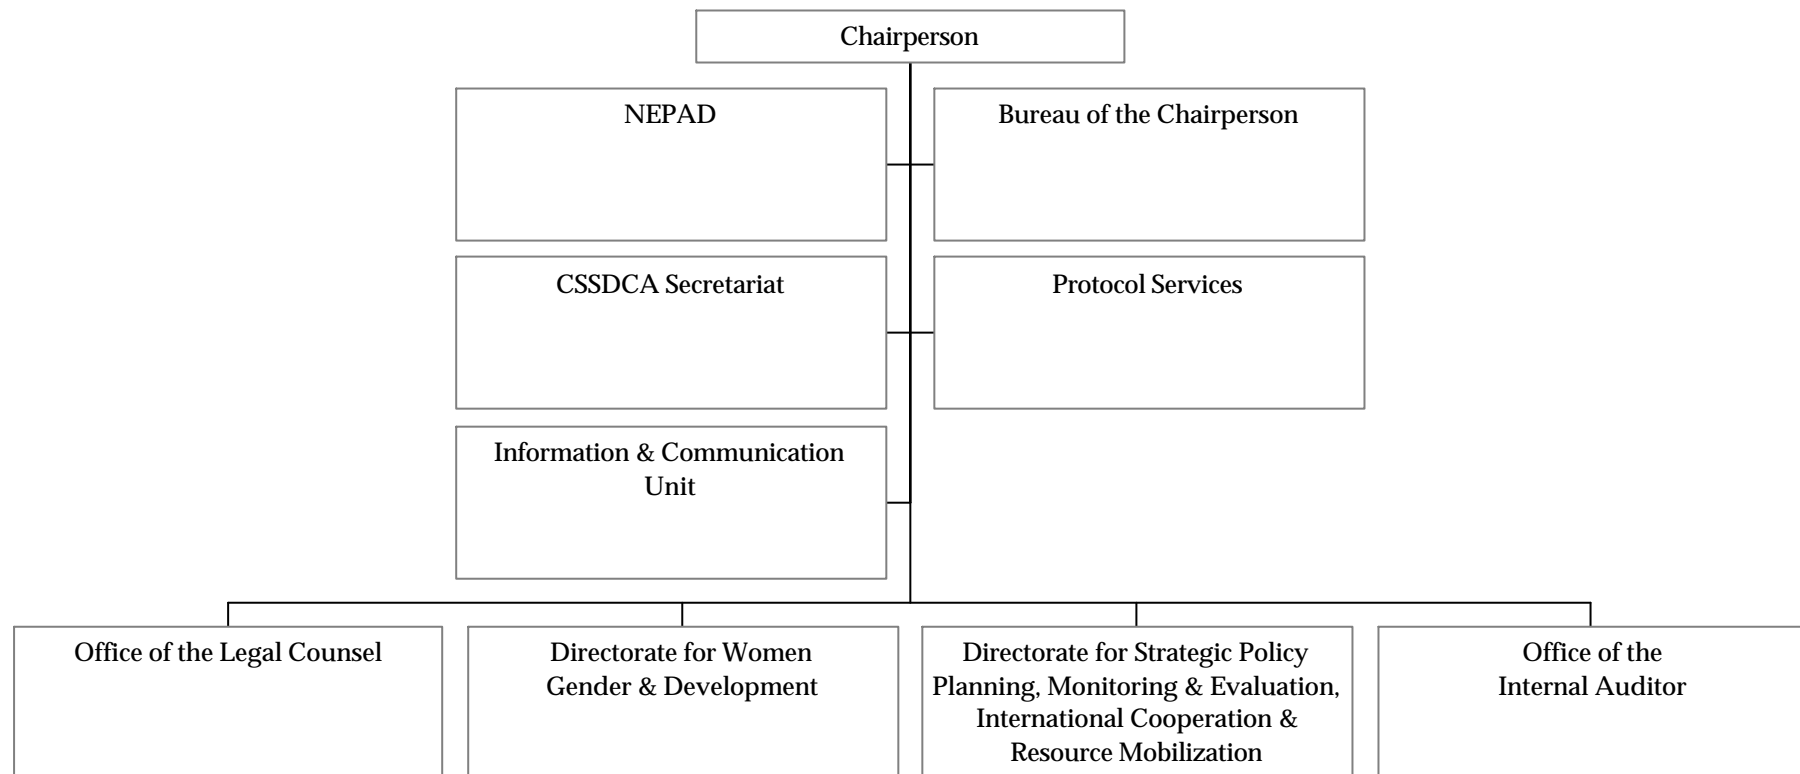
Chairperson

NEPAD

Bureau of the Chairperson

CSSDCA Secretariat

Protocol Services

Information & Communication Unit

Office of the Legal Counsel

Directorate for Women Gender & Development

Directorate for Strategic Policy Planning, Monitoring & Evaluation, International Cooperation & Resource Mobilization

Office of the Internal Auditor